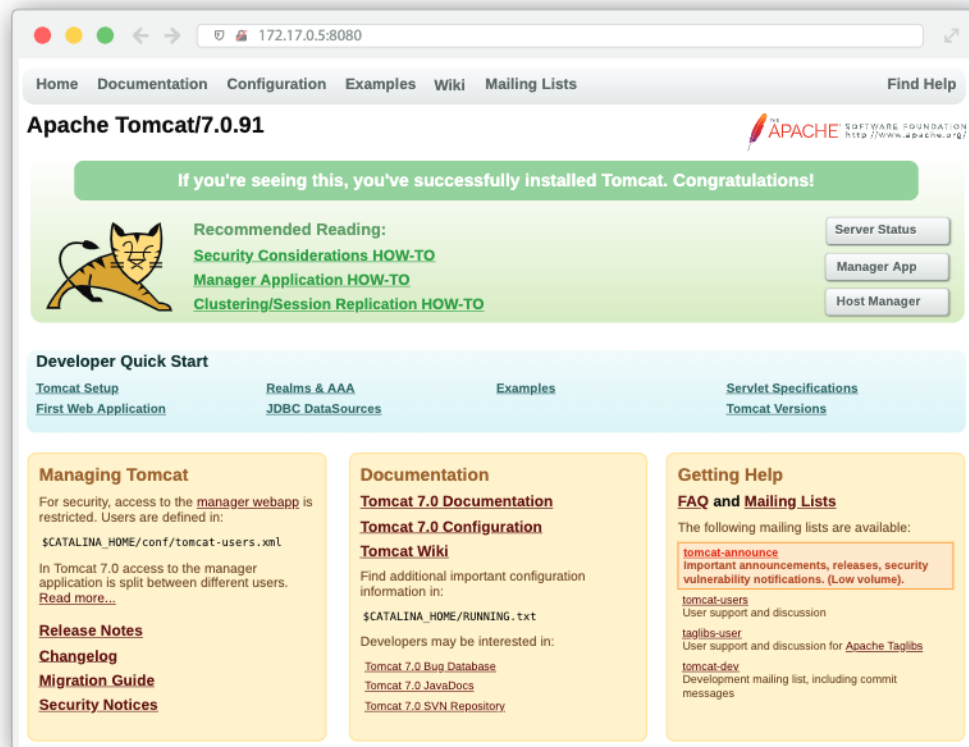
172.17.0.5:8080

Home Documentation Configuration Examples Wiki Mailing Lists Find Help

Apache Tomcat/7.0.91

THE APACHE SOFTWARE FOUNDATION http://www.apache.org/

If you're seeing this, you've successfully installed Tomcat. Congratulations!

Recommended Reading:
Security Considerations HOW-TO
Manager Application HOW-TO
Clustering/Session Replication HOW-TO

Server Status
Manager App
Host Manager

Developer Quick Start

Tomcat Setup
First Web Application
Realms & AAA
JDBC DataSources
Examples
Servlet Specifications
Tomcat Versions

Managing Tomcat

For security, access to the manager webapp is restricted. Users are defined in:

$CATALINA_HOME/conf/tomcat-users.xml

In Tomcat 7.0 access to the manager application is split between different users. Read more...

Release Notes
Changelog
Migration Guide
Security Notices

Documentation

Tomcat 7.0 Documentation
Tomcat 7.0 Configuration
Tomcat Wiki

Find additional important configuration information in:

$CATALINA_HOME/RUNNING.txt

Developers may be interested in:

Tomcat 7.0 Bug Database
Tomcat 7.0 JavaDocs
Tomcat 7.0 SVN Repository

Getting Help

FAQ and Mailing Lists

The following mailing lists are available:

tomcat-announce
Important announcements, releases, security vulnerability notifications. (Low volume).

tomcat-users
User support and discussion

taglibs-user
User support and discussion for Apache Taglibs

tomcat-dev
Development mailing list, including commit messages